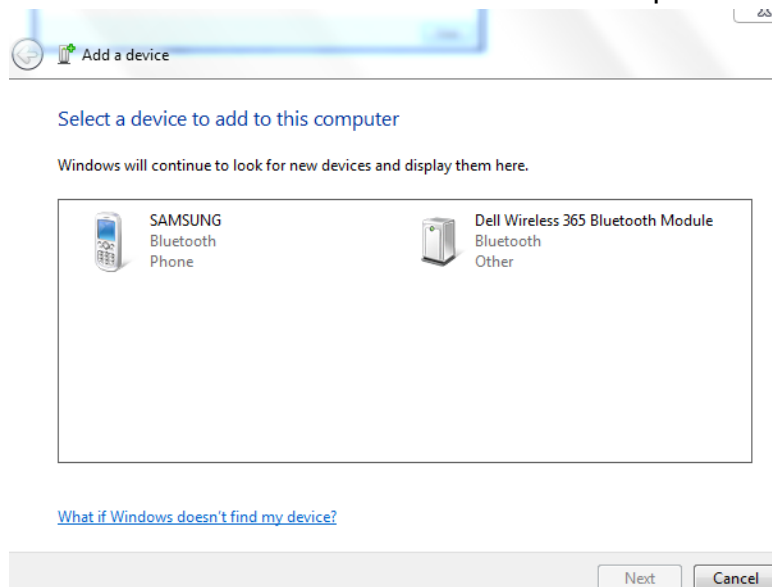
Add a device

Select a device to add to this computer

Windows will continue to look for new devices and display them here.

SAMSUNG
Bluetooth
Phone

Dell Wireless 365 Bluetooth Module
Bluetooth
Other

What if Windows doesn't find my device?

Next
Cancel